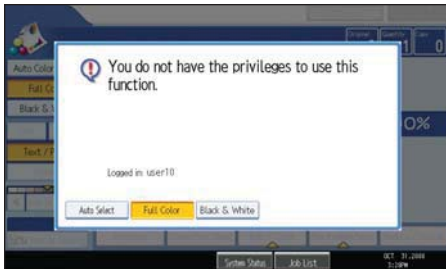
Auto Color

Full C

Black &

Text / P

You do not have the privileges to use this function.

Logged in: user10

Auto Select

Full Color

Black & White

0%

Original

Quantity

1

0

System Status

Job List

OCT 31,2008
3:20PM